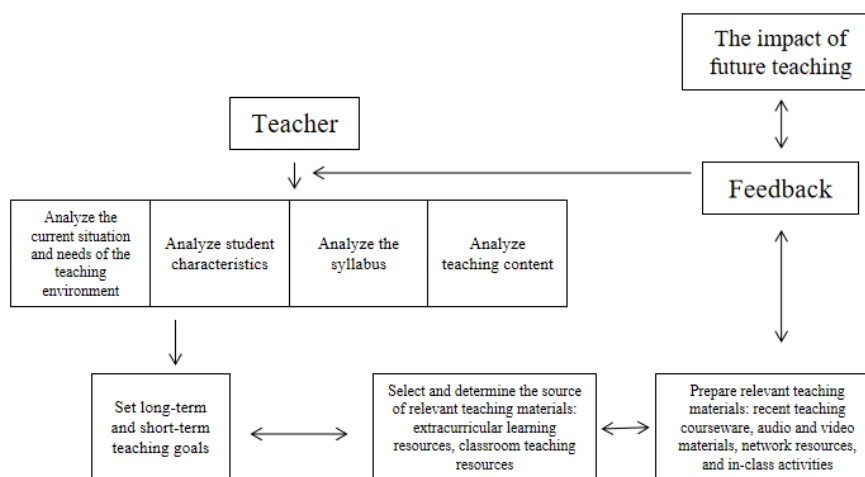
The impact of future teaching

Teacher

Feedback

Analyze the current situation and needs of the teaching environment

Analyze student characteristics

Analyze the syllabus

Analyze teaching content

Set long-term and short-term teaching goals

Select and determine the source of relevant teaching materials: extracurricular learning resources, classroom teaching resources

Prepare relevant teaching materials: recent teaching courseware, audio and video materials, network resources, and in-class activities